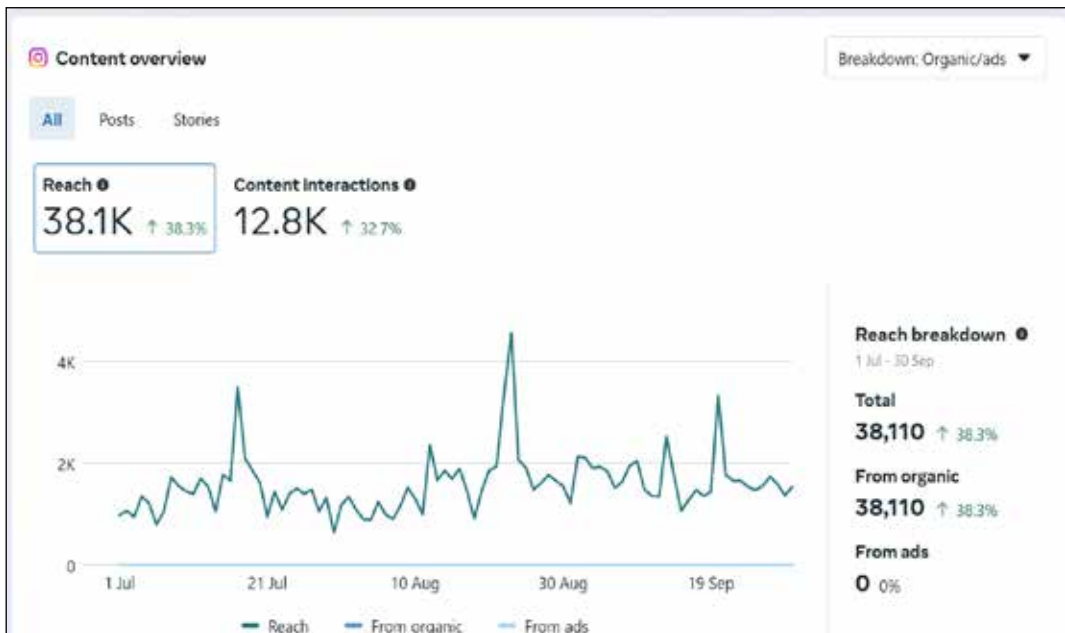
Content overview

Breakdown: Organic/ads

All Posts Stories

Reach
38.1K ↑ 38.3%

Content interactions
12.8K ↑ 32.7%

4K
2K
0
1 Jul 21 Jul 10 Aug 30 Aug 19 Sep

Reach From organic From ads

Reach breakdown
1 Jul - 30 Sep

Total
38,110 ↑ 38.3%

From organic
38,110 ↑ 38.3%

From ads
0 0%